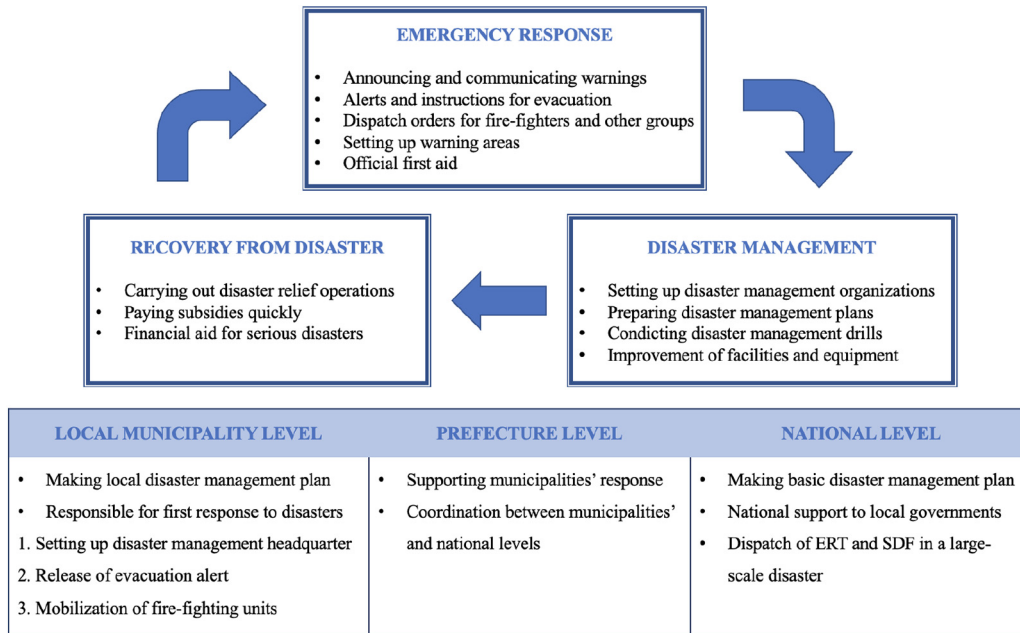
EMERGENCY RESPONSE

- Announcing and communicating warnings
- Alerts and instructions for evacuation
- Dispatch orders for fire-fighters and other groups
- Setting up warning areas
- Official first aid

RECOVERY FROM DISASTER

- Carrying out disaster relief operations
- Paying subsidies quickly
- Financial aid for serious disasters

DISASTER MANAGEMENT

- Setting up disaster management organizations
- Preparing disaster management plans
- Condicting disaster management drills
- Improvement of facilities and equipment

| LOCAL MUNICIPALITY LEVEL | PREFECTURE LEVEL | NATIONAL LEVEL |
|---|---|---|
| • Making local disaster management plan<br>• Responsible for first response to disasters<br>1. Setting up disaster management headquarter<br>2. Release of evacuation alert<br>3. Mobilization of fire-fighting units | • Supporting municipalities' response<br>• Coordination between municipalities' and national levels | • Making basic disaster management plan<br>• National support to local governments<br>• Dispatch of ERT and SDF in a large-scale disaster |